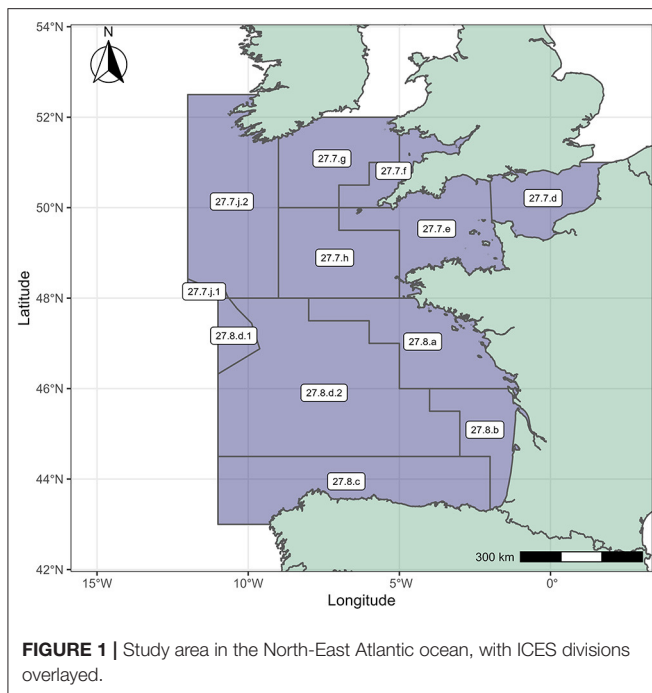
54°N
52°N
50°N
48°N
46°N
44°N
42°N
Latitude
N
27.7.g
27.7.f
27.7.j.2
27.7.d
27.7.e
27.7.h
27.7.j.1
27.8.d.1
27.8.a
27.8.d.2
27.8.b
27.8.c
300 km
15°W
10°W
5°W
0°
Longitude

**FIGURE 1 |** Study area in the North-East Atlantic ocean, with ICES divisions overlayed.